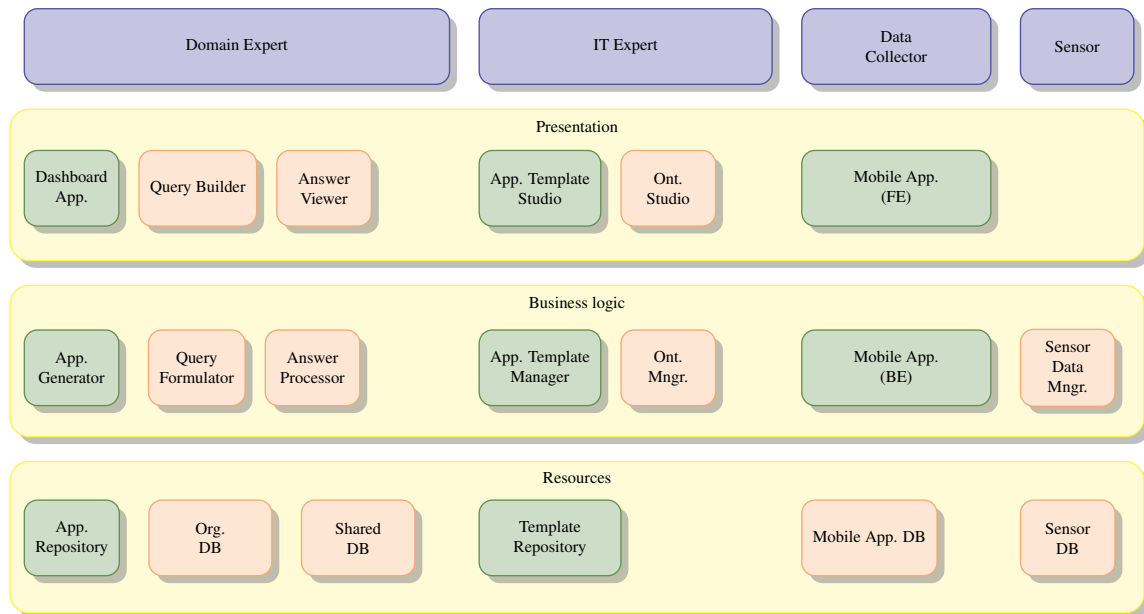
Domain Expert

IT Expert

Data Collector

Sensor

Presentation

Dashboard App.

Query Builder

Answer Viewer

App. Template Studio

Ont. Studio

Mobile App. (FE)

Business logic

App. Generator

Query Formulator

Answer Processor

App. Template Manager

Ont. Mngr.

Mobile App. (BE)

Sensor Data Mngr.

Resources

App. Repository

Org. DB

Shared DB

Template Repository

Mobile App. DB

Sensor DB